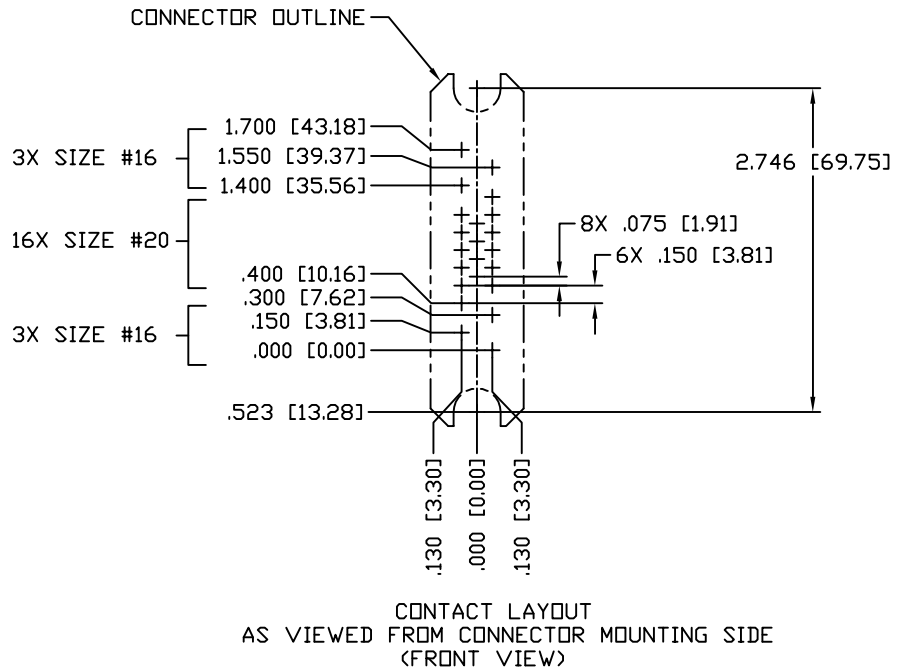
CONNECTOR OUTLINE

3X SIZE #16
1.700 [43.18]
1.550 [39.37]
1.400 [35.56]

2.746 [69.75]

16X SIZE #20

8X .075 [1.91]
6X .150 [3.81]

.400 [10.16]
.300 [7.62]
3X SIZE #16
.150 [3.81]
.000 [0.00]

.523 [13.28]

.130 [3.30]
.000 [0.00]
.130 [3.30]

CONTACT LAYOUT
AS VIEWED FROM CONNECTOR MOUNTING SIDE
(FRONT VIEW)